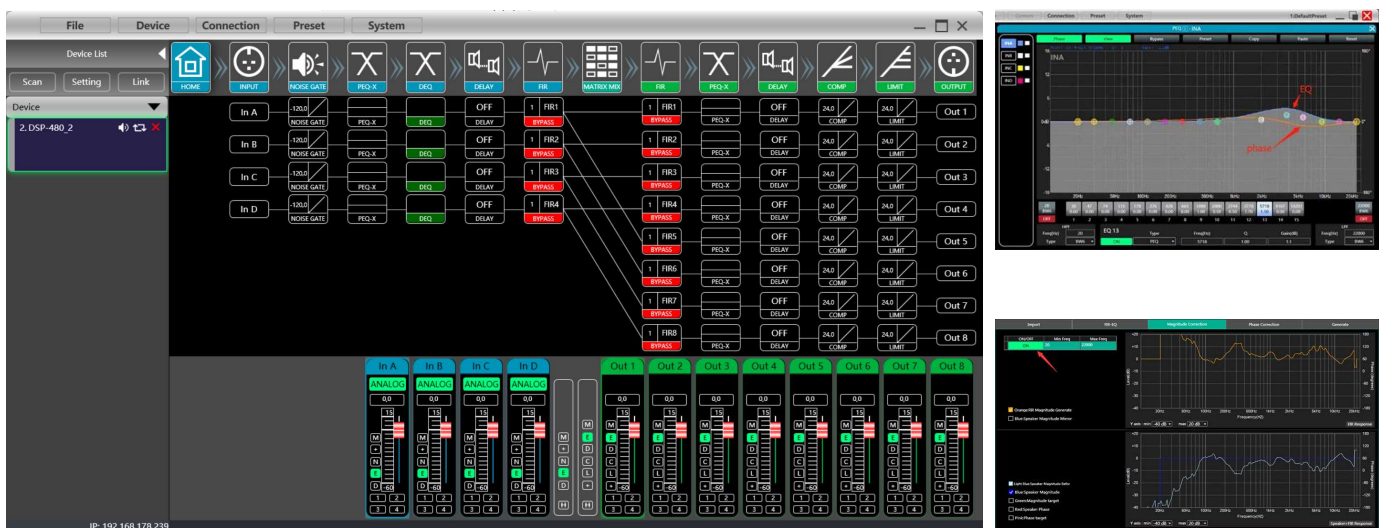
File Device Connection Preset System

Device List

Scan Setting Link

Device

2. DSP-480_2

HOME INPUT NOISE GATE PEQ-X DEQ DELAY FIR MATRIX MIX FIR PEQ-X DELAY COMP LIMIT OUTPUT

In A -120,0 NOISE GATE PEQ-X DEQ OFF DELAY 1 FIR1 BYPASS 1 FIR1 BYPASS PEQ-X OFF DELAY 24,0 COMP 24,0 LIMIT Out 1

In B -120,0 NOISE GATE PEQ-X DEQ OFF DELAY 1 FIR2 BYPASS 1 FIR2 BYPASS PEQ-X OFF DELAY 24,0 COMP 24,0 LIMIT Out 2

In C -120,0 NOISE GATE PEQ-X DEQ OFF DELAY 1 FIR3 BYPASS 1 FIR3 BYPASS PEQ-X OFF DELAY 24,0 COMP 24,0 LIMIT Out 3

In D -120,0 NOISE GATE PEQ-X DEQ OFF DELAY 1 FIR4 BYPASS 1 FIR4 BYPASS PEQ-X OFF DELAY 24,0 COMP 24,0 LIMIT Out 4

1 FIR5 BYPASS PEQ-X OFF DELAY 24,0 COMP 24,0 LIMIT Out 5

1 FIR6 BYPASS PEQ-X OFF DELAY 24,0 COMP 24,0 LIMIT Out 6

1 FIR7 BYPASS PEQ-X OFF DELAY 24,0 COMP 24,0 LIMIT Out 7

1 FIR8 BYPASS PEQ-X OFF DELAY 24,0 COMP 24,0 LIMIT Out 8

In A In B In C In D Out 1 Out 2 Out 3 Out 4 Out 5 Out 6 Out 7 Out 8

ANALOG ANALOG ANALOG ANALOG

0,0 15 M + - E D -60 1 2 3 4

IP: 192.168.178.239

Connection Preset System 1:DefaultPreset

PEQ - INA

Phase View Bypass Preset Copy Radio Reset

INA

EQ

phase

20Hz 50Hz 100Hz 200Hz 500Hz 1kHz 2kHz 5kHz 10kHz 20kHz

EQ 13 Type Freq(Hz) Q Gain(dB)

HPF LPF

Freq(Hz) 20 Type BW6 PEQ 5718 1.00 1.1 Freq(Hz) 20000 Type BW6

Import FIR-EQ Magnitude Correction Phase Correction Generate

ON/OFF Min Freq Max Freq

ON 20 20000

Orange:FIR Magnitude Generate

Blue:Speaker Magnitude Mirror

FIR Response

Light Blue:Speaker Magnitude Data

Blue:Speaker Magnitude

Green:Magnitude target

Red:Speaker Phase

Pink:Phase target

Speaker+FIR Response